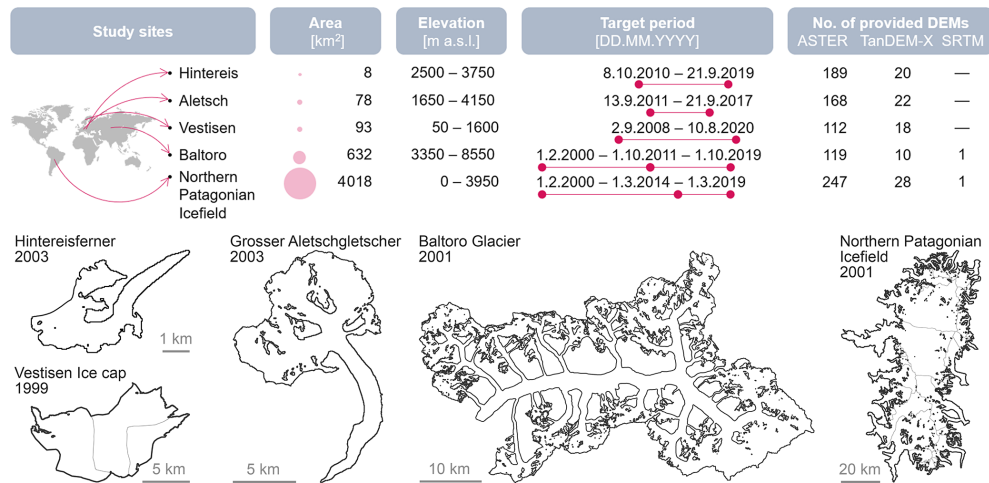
| Study sites | Area [km$^2$] | Elevation [m a.s.l.] | Target period [DD.MM.YYYY] | No. of provided DEMs ASTER | TanDEM-X | SRTM |
|---|---|---|---|---|---|---|
| Hintereis | 8 | 2500 – 3750 | 8.10.2010 – 21.9.2019 | 189 | 20 | — |
| Aletsch | 78 | 1650 – 4150 | 13.9.2011 – 21.9.2017 | 168 | 22 | — |
| Vestisen | 93 | 50 – 1600 | 2.9.2008 – 10.8.2020 | 112 | 18 | — |
| Baltoro | 632 | 3350 – 8550 | 1.2.2000 – 1.10.2011 – 1.10.2019 | 119 | 10 | 1 |
| Northern Patagonian Icefield | 4018 | 0 – 3950 | 1.2.2000 – 1.3.2014 – 1.3.2019 | 247 | 28 | 1 |

Hintereisferner
2003

1 km

Vestisen Ice cap
1999

5 km

Grosser Aletschgletscher
2003

5 km

Baltoro Glacier
2001

10 km

Northern Patagonian Icefield
2001

20 km